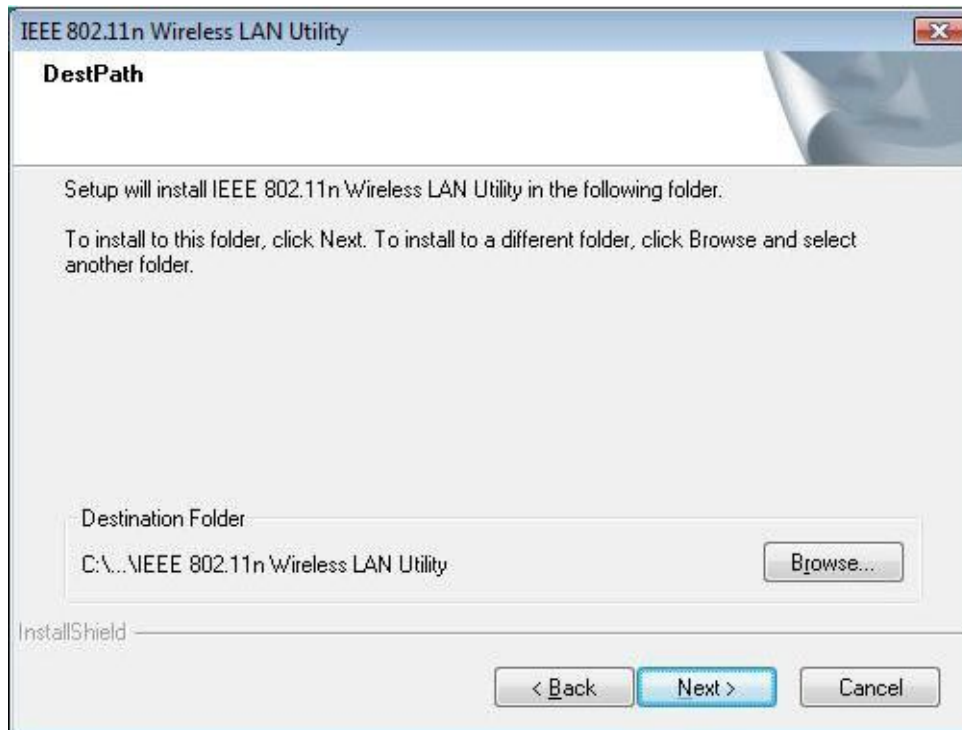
IEEE 802.11n Wireless LAN Utility

DestPath

Setup will install IEEE 802.11n Wireless LAN Utility in the following folder.

To install to this folder, click Next. To install to a different folder, click Browse and select another folder.

Destination Folder

C:\...\IEEE 802.11n Wireless LAN Utility

Browse...

InstallShield

< Back

Next >

Cancel